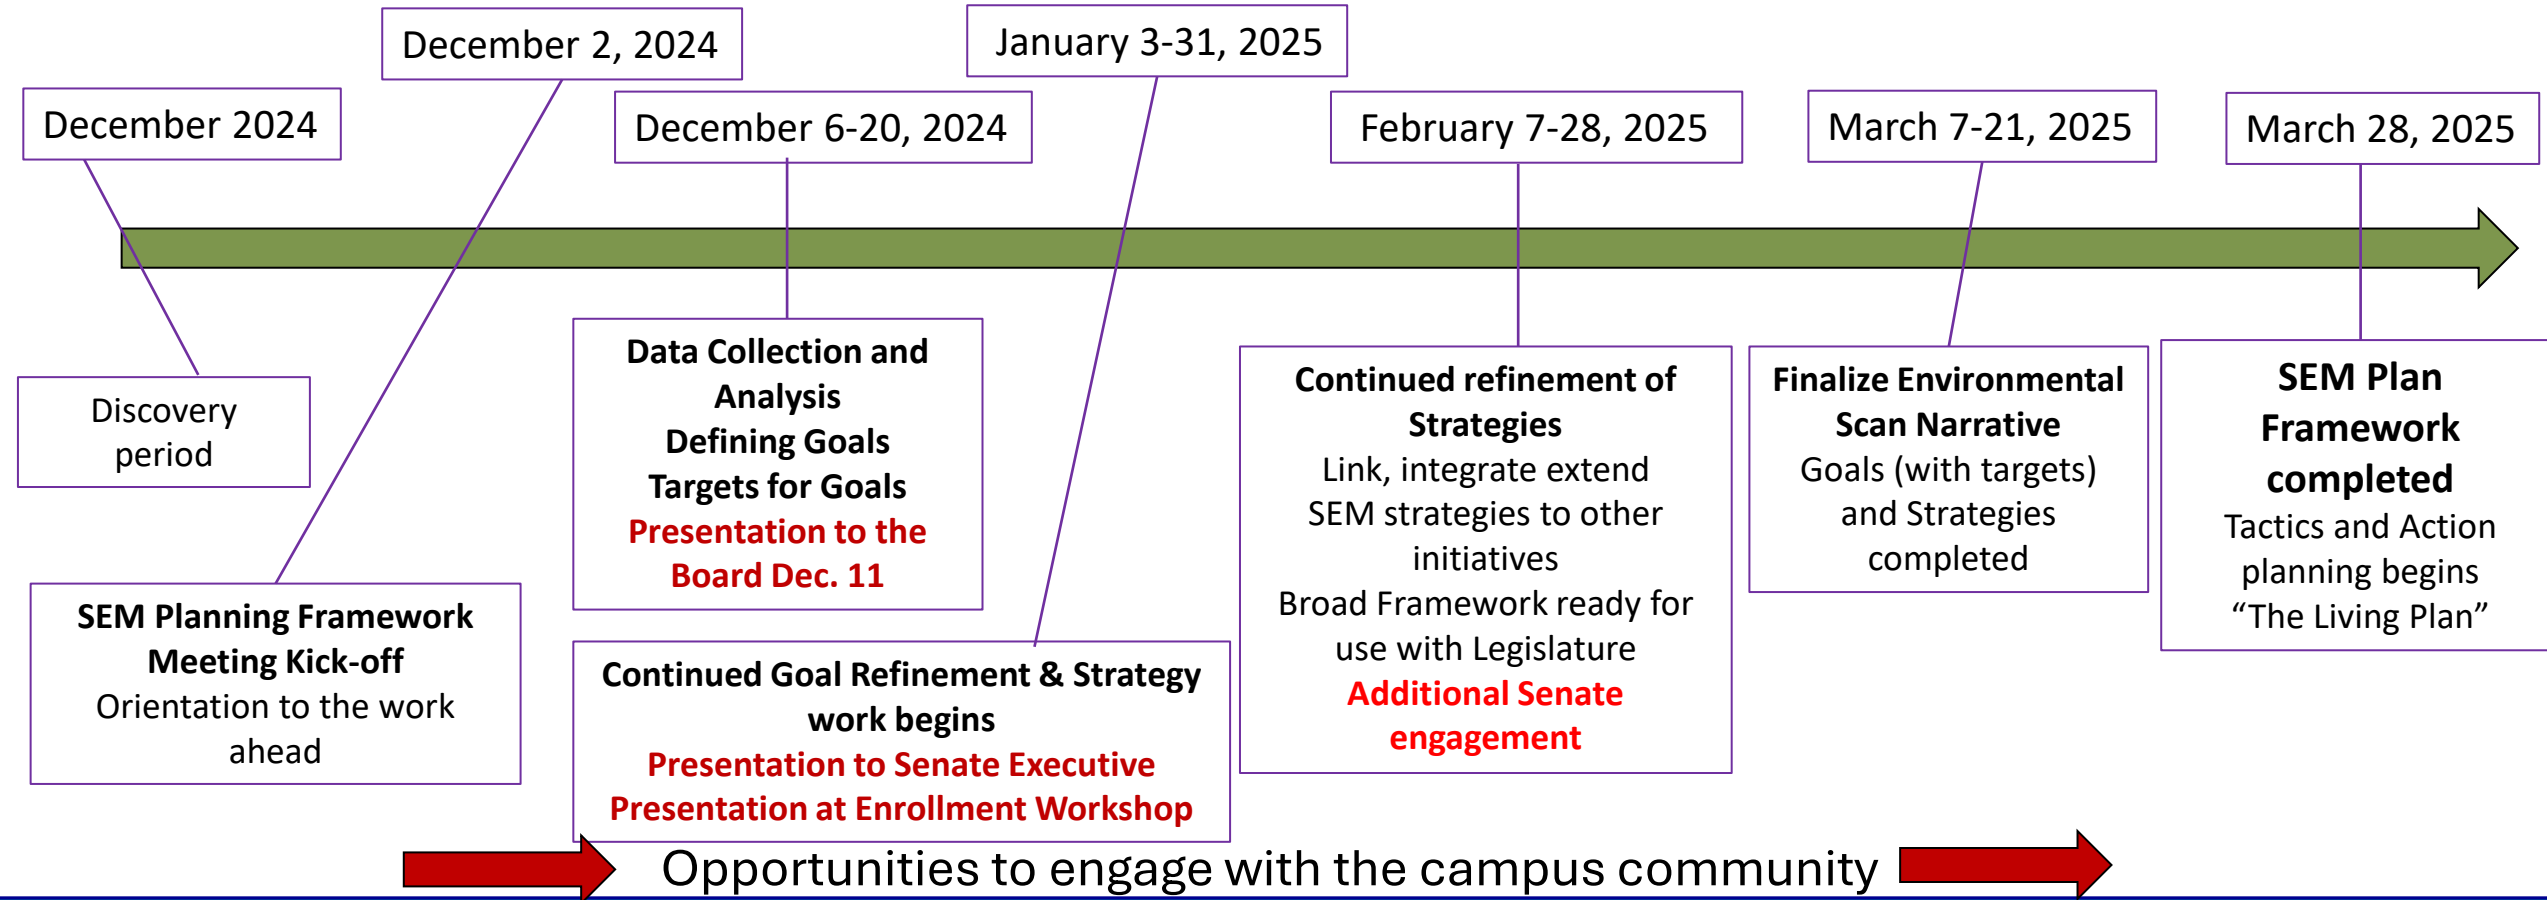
December 2, 2024

January 3-31, 2025

December 2024

December 6-20, 2024

February 7-28, 2025

March 7-21, 2025

March 28, 2025

Discovery period

Data Collection and Analysis
Defining Goals
Targets for Goals
Presentation to the Board Dec. 11

Continued refinement of Strategies
Link, integrate extend SEM strategies to other initiatives
Broad Framework ready for use with Legislature
Additional Senate engagement

Finalize Environmental Scan Narrative
Goals (with targets) and Strategies completed

SEM Plan Framework completed
Tactics and Action planning begins
“The Living Plan”

SEM Planning Framework Meeting Kick-off
Orientation to the work ahead

Continued Goal Refinement & Strategy work begins
Presentation to Senate Executive
Presentation at Enrollment Workshop

Opportunities to engage with the campus community